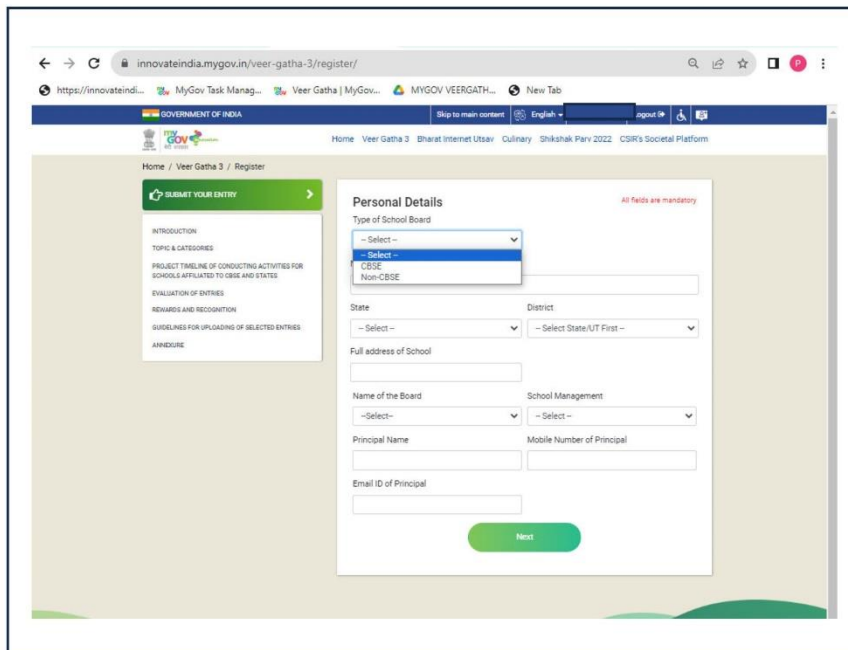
innovateindia.mygov.in/veer-gatha-3/register/

https://innovateindi... MyGov Task Manag... Veer Gatha | MyGov... MYGOV VEERGATH... New Tab

GOVERNMENT OF INDIA

Skip to main content English Logout

Home Veer Gatha 3 Bharat Internet Utsav Culinary Shikshak Parv 2022 CSIR's Societal Platform

Home / Veer Gatha 3 / Register

SUBMIT YOUR ENTRY

INTRODUCTION

TOPIC & CATEGORIES

PROJECT TIMELINE OF CONDUCTING ACTIVITIES FOR SCHOOLS AFFILIATED TO CBSE AND STATES

EVALUATION OF ENTRIES

REWARDS AND RECOGNITION

GUIDELINES FOR UPLOADING OF SELECTED ENTRIES

ANNEXURE

Personal Details

All fields are mandatory

Type of School Board

-- Select --

-- Select --

CBSE

Non-CBSE

State

-- Select --

District

-- Select State/UT First --

Full address of School

Name of the Board

--Select--

School Management

-- Select --

Principal Name

Mobile Number of Principal

Email ID of Principal

Next